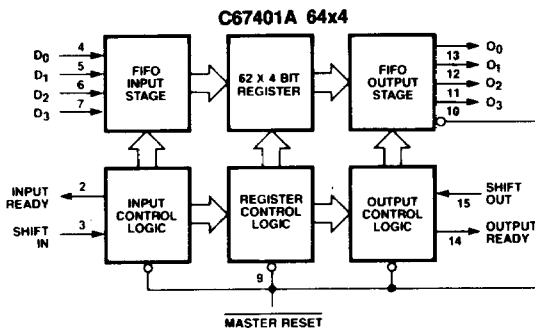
C67401A 64x4

$D_0$ 4
$D_1$ 5
$D_2$ 6
$D_3$ 7

FIFO INPUT STAGE

62 X 4 BIT REGISTER

FIFO OUTPUT STAGE

13 $O_0$
14 $O_1$
12 $O_2$
11 $O_3$
10

INPUT READY 2

SHIFT IN 3

INPUT CONTROL LOGIC

REGISTER CONTROL LOGIC

OUTPUT CONTROL LOGIC

SHIFT OUT 15

OUTPUT READY 14

9

$\overline{\text{MASTER RESET}}$